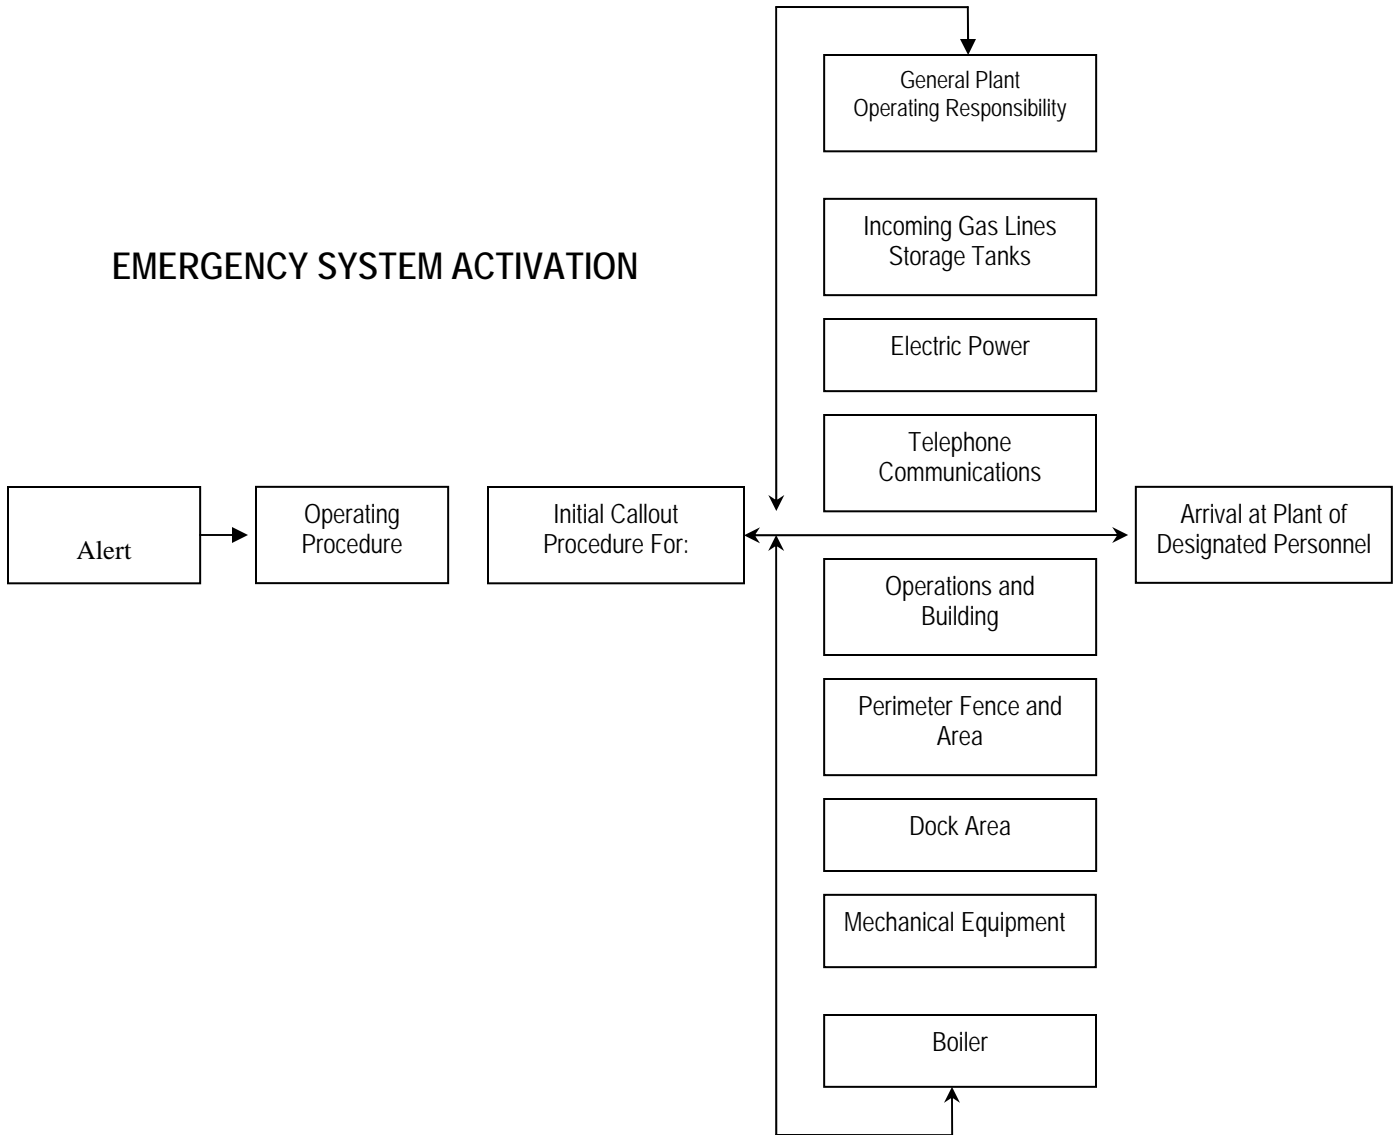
EMERGENCY SYSTEM ACTIVATION

Alert

Operating Procedure

Initial Callout Procedure For:

General Plant Operating Responsibility

Incoming Gas Lines Storage Tanks

Electric Power

Telephone Communications

Operations and Building

Perimeter Fence and Area

Dock Area

Mechanical Equipment

Boiler

Arrival at Plant of Designated Personnel